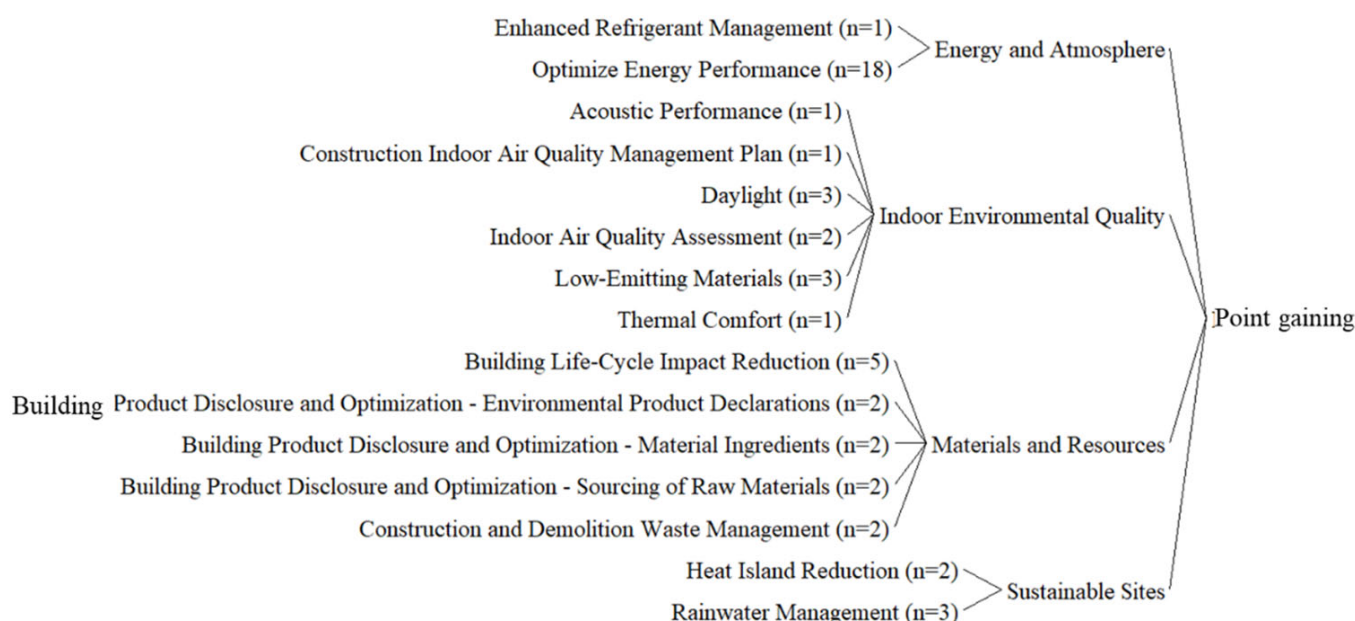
Enhanced Refrigerant Management (n=1)
Optimize Energy Performance (n=18)
Energy and Atmosphere

Acoustic Performance (n=1)
Construction Indoor Air Quality Management Plan (n=1)
Daylight (n=3)
Indoor Air Quality Assessment (n=2)
Low-Emitting Materials (n=3)
Thermal Comfort (n=1)
Indoor Environmental Quality

Point gaining

Building Life-Cycle Impact Reduction (n=5)
Building Product Disclosure and Optimization - Environmental Product Declarations (n=2)
Building Product Disclosure and Optimization - Material Ingredients (n=2)
Building Product Disclosure and Optimization - Sourcing of Raw Materials (n=2)
Construction and Demolition Waste Management (n=2)
Materials and Resources

Heat Island Reduction (n=2)
Rainwater Management (n=3)
Sustainable Sites